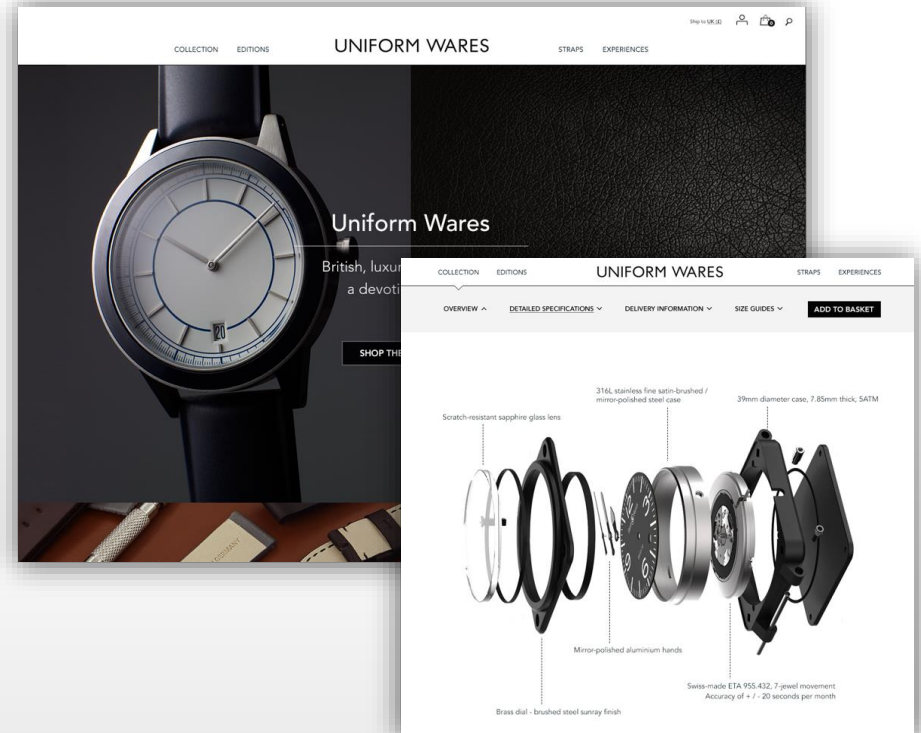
Ship to UK (£)

COLLECTION EDITIONS UNIFORM WARES STRAPS EXPERIENCES

Uniform Wares

British, luxur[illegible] a devoti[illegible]

20

SHOP THE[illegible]

COLLECTION EDITIONS UNIFORM WARES STRAPS EXPERIENCES

OVERVIEW ^ DETAILED SPECIFICATIONS ⌄ DELIVERY INFORMATION ⌄ SIZE GUIDES ⌄ ADD TO BASKET

316L stainless fine satin-brushed / mirror-polished steel case

39mm diameter case, 7.85mm thick, 5ATM

Scratch-resistant sapphire glass lens

Mirror-polished aluminium hands

Swiss-made ETA 955.432, 7-jewel movement
Accuracy of + / - 20 seconds per month

Brass dial - brushed steel sunray finish